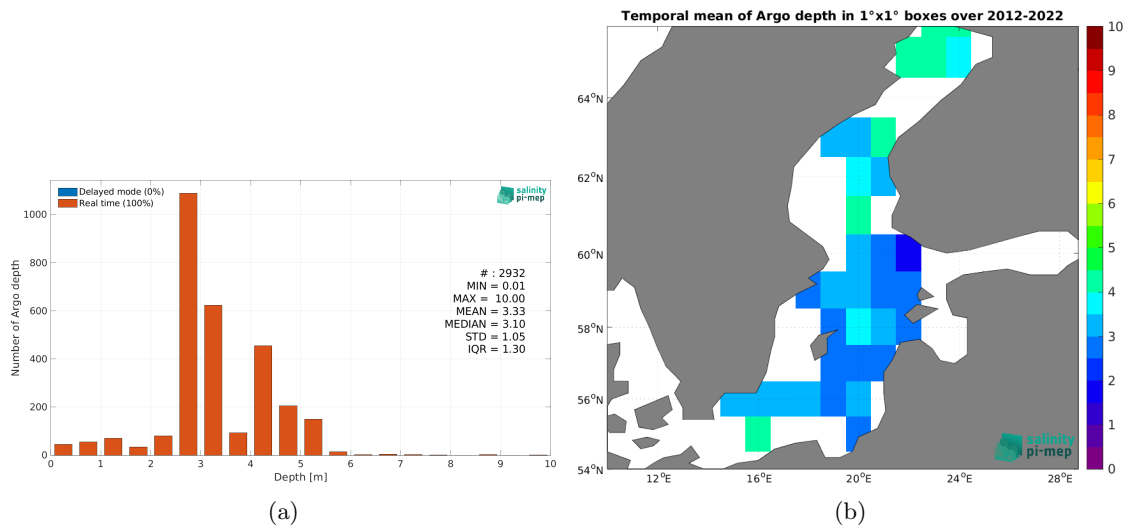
Delayed mode (0%)
Real time (100%)

salinity pi-mep

1000
800
600
400
200
0

Number of Argo depth

# : 2932
MIN = 0.01
MAX = 10.00
MEAN = 3.33
MEDIAN = 3.10
STD = 1.05
IQR = 1.30

0 1 2 3 4 5 6 7 8 9 10
Depth [m]

(a)

Temporal mean of Argo depth in 1°x1° boxes over 2012-2022

64°N
62°N
60°N
58°N
56°N
54°N

12°E 16°E 20°E 24°E 28°E

salinity pi-mep

10
9
8
7
6
5
4
3
2
1
0

(b)